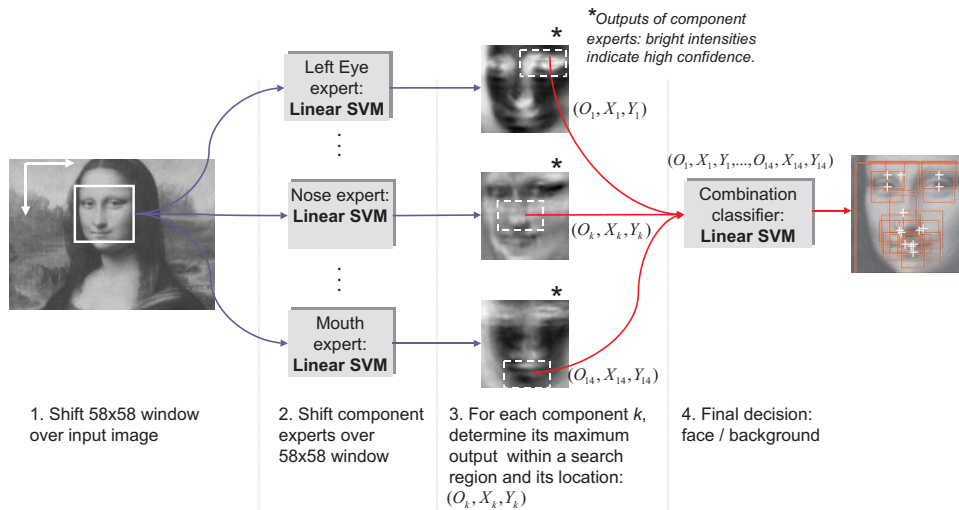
*Outputs of component experts: bright intensities indicate high confidence.

Left Eye expert: **Linear SVM**

⋮

Nose expert: **Linear SVM**

⋮

Mouth expert: **Linear SVM**

*

$(O_1, X_1, Y_1)$

*

$(O_k, X_k, Y_k)$

*

$(O_{14}, X_{14}, Y_{14})$

$(O_1, X_1, Y_1, ..., O_{14}, X_{14}, Y_{14})$

Combination classifier: **Linear SVM**

1. Shift 58x58 window over input image

2. Shift component experts over 58x58 window

3. For each component *k*, determine its maximum output within a search region and its location: $(O_k, X_k, Y_k)$

4. Final decision: face / background